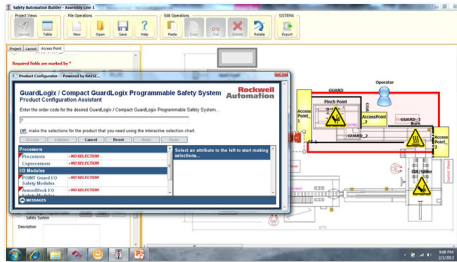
Safety Automation Builder - Assembly Line 1

Project Views
Layout
Table

File Operations
New
Open
Save
Help

Edit Operations
Paste
Delete
Rotate

SISTEMA
Export

Project
Layout
Access Point

* Required fields are marked by *

Product Configurator - Powered by KAVIZ...

GuardLogix / Compact GuardLogix Programmable Safety System
Product Configuration Assistant

Rockwell Automation

Enter the order code for the desired GuardLogix / Compact GuardLogix Programmable Safety System...

OR make the selections for the product that you need using the interactive selection chart.

Undo
Cancel
Reset

Processors
Processors = NO SELECTION
Coprocessors = NO SELECTION
I/O Modules
POINT Guard I/O Safety Modules = NO SELECTION
ArmorBlock I/O = NO SELECTION

MESSAGES

Select an attribute to the left to start making selections...

Safety System
Description

Operator
GUARD
Pinch Point
Access Point_1
Access Point_2
Access Point_3
GUARD_1
GUARD_3

9:06 PM
2/1/2013